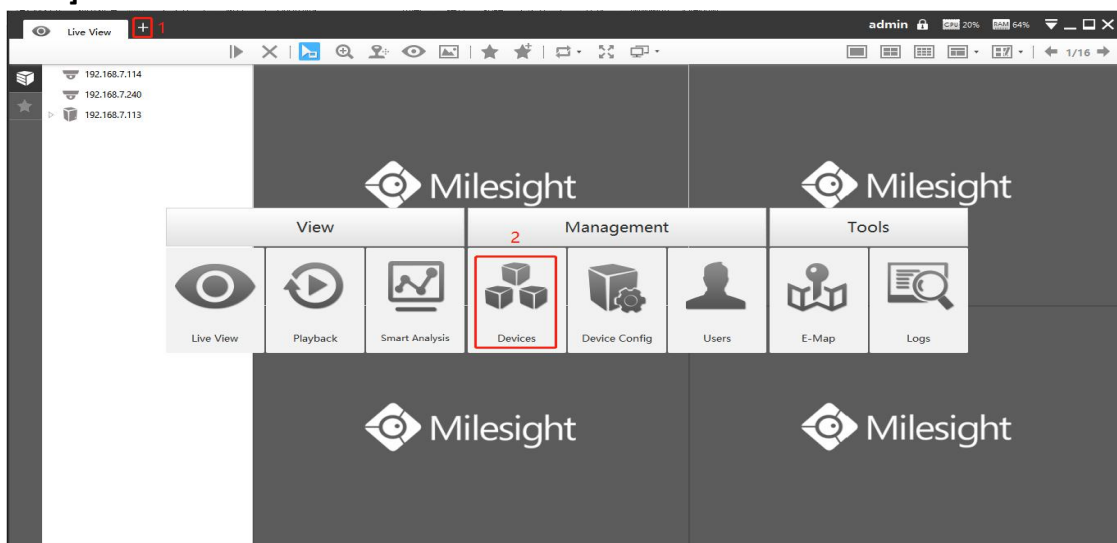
Live View + 1

admin CPU 20% RAM 64%

1/16

192.168.7.114
192.168.7.240
192.168.7.113

Milesight
Milesight

View
Management
Tools

2

Live View
Playback
Smart Analysis
Devices
Device Config
Users
E-Map
Logs

Milesight
Milesight